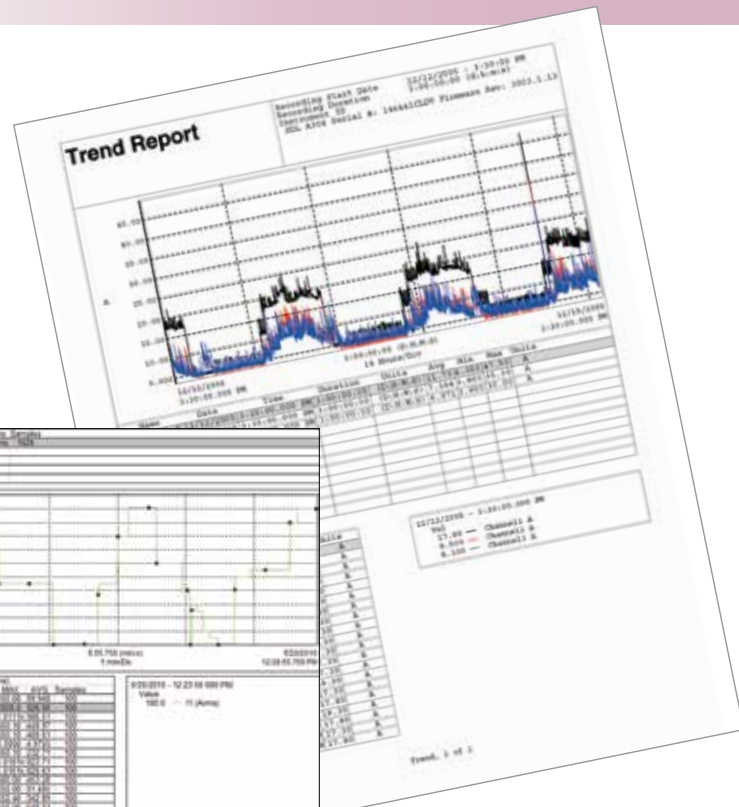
Trend Report

Recording Start Date 12/12/2006 - 3:30:00 PM
Recording Duration 3:00:00:00 (d:h:m:s)
Instrument ID
DDL A30X Serial #: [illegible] Firmware Rev: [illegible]

A

12/12/2006
3:30:00.000 PM

3:00:00:00 (d:h:m:s)
16 Hours/Div

12/15/2006
3:30:00.000 PM

| Name | Date | Time | Duration | Units | Avg | Min | Max | Units |
|---|---|---|---|---|---|---|---|---|
| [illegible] | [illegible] | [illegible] | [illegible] | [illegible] | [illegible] | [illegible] | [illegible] | A |

12/12/2006 — 3:30:00.000 PM
Val
17.80 — Channel1 A
6.800 — Channel2 A
8.100 — Channel3 A

Units
A

Trend, 1 of 1

6:55.750 (mm:s)
1 min/Div

6/20/2010
12:08:55.750 PM

MAX AVG Samples

9/20/2010 - 12:23:00.000 PM
Value
180.0 — I1 (Amp)